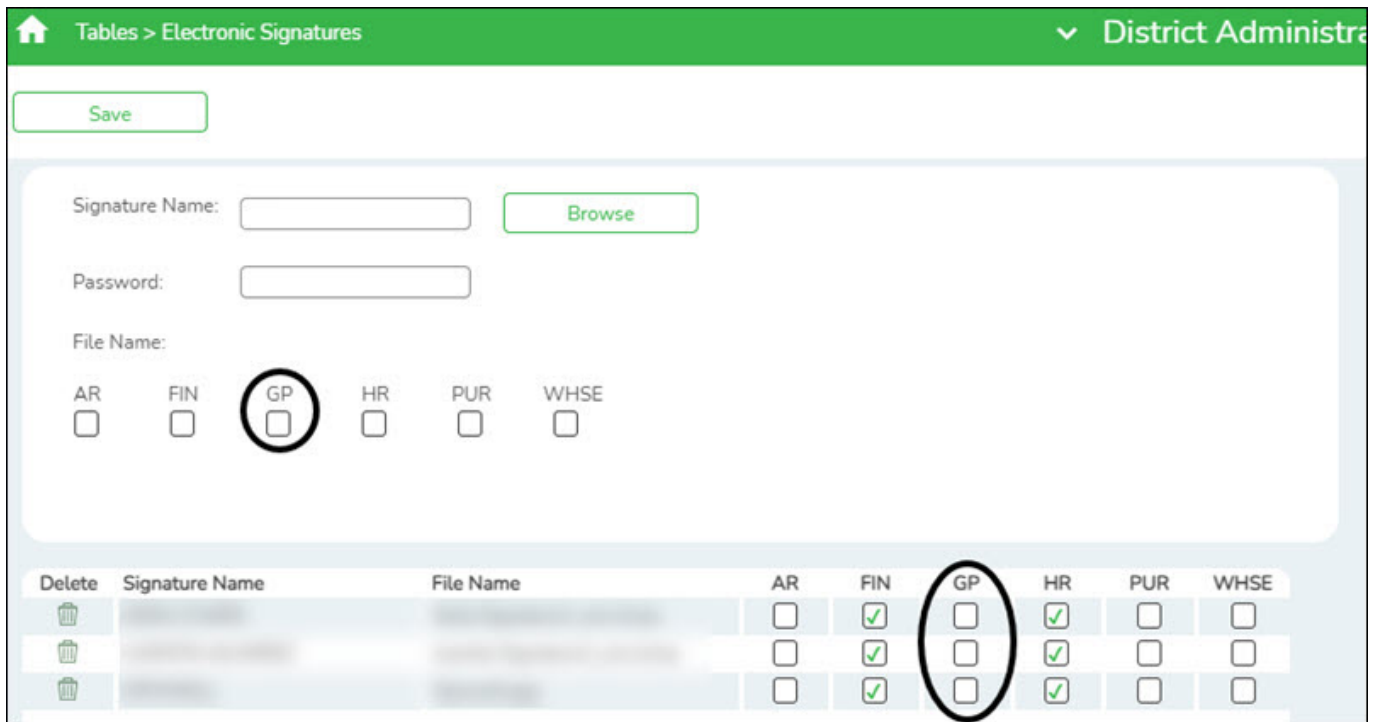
Tables > Electronic Signatures

District Administra

Save

Signature Name:

Browse

Password:

File Name:

AR FIN GP HR PUR WHSE

| Delete | Signature Name | File Name | AR | FIN | GP | HR | PUR | WHSE |
|---|---|---|---|---|---|---|---|---|
| | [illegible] | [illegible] | ☐ | ☑ | ☐ | ☑ | ☐ | ☐ |
| | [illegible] | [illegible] | ☐ | ☑ | ☐ | ☑ | ☐ | ☐ |
| | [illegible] | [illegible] | ☐ | ☑ | ☐ | ☑ | ☐ | ☐ |